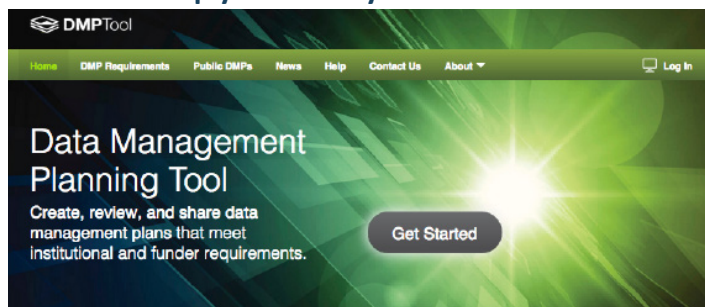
DMPTool

Home DMP Requirements Public DMPs News Help Contact Us About

Log In

Data Management Planning Tool

Create, review, and share data management plans that meet institutional and funder requirements.

Get Started